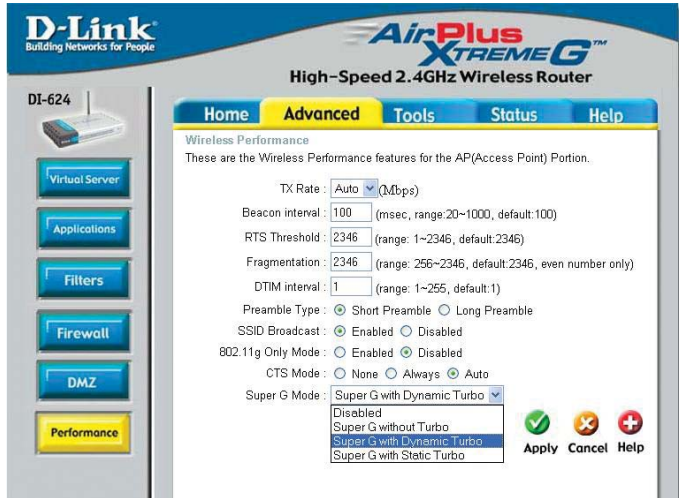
D-Link
Building Networks for People

AirPlus XTREME G™
High-Speed 2.4GHz Wireless Router

DI-624

Home | Advanced | Tools | Status | Help

Virtual Server
Applications
Filters
Firewall
DMZ
Performance

Wireless Performance
These are the Wireless Performance features for the AP(Access Point) Portion.

TX Rate : Auto (Mbps)
Beacon interval : 100 (msec, range:20~1000, default:100)
RTS Threshold : 2346 (range: 1~2346, default:2346)
Fragmentation : 2346 (range: 256~2346, default:2346, even number only)
DTIM interval : 1 (range: 1~255, default:1)
Preamble Type : Short Preamble Long Preamble
SSID Broadcast : Enabled Disabled
802.11g Only Mode : Enabled Disabled
CTS Mode : None Always Auto
Super G Mode : Super G with Dynamic Turbo
Disabled
Super G without Turbo
Super G with Dynamic Turbo
Super G with Static Turbo

Apply Cancel Help